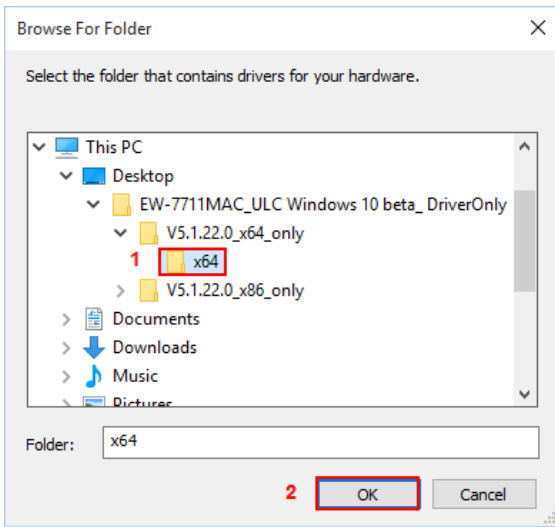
Browse For Folder

Select the folder that contains drivers for your hardware.

This PC
Desktop
EW-7711MAC_ULC Windows 10 beta_ DriverOnly
V5.1.22.0_x64_only
1
x64
V5.1.22.0_x86_only
Documents
Downloads
Music
Pictures

Folder: x64

2
OK
Cancel